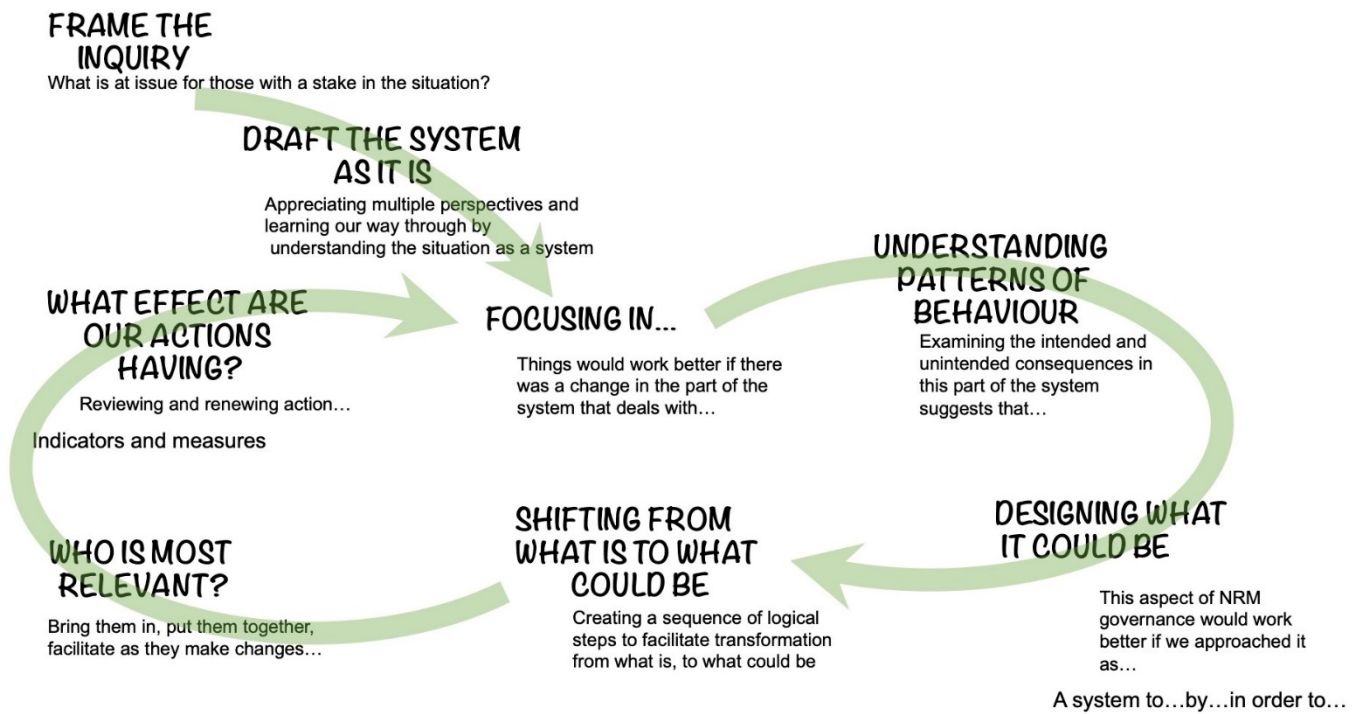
FRAME THE INQUIRY
What is at issue for those with a stake in the situation?

DRAFT THE SYSTEM AS IT IS
Appreciating multiple perspectives and learning our way through by understanding the situation as a system

UNDERSTANDING PATTERNS OF BEHAVIOUR
Examining the intended and unintended consequences in this part of the system suggests that…

WHAT EFFECT ARE OUR ACTIONS HAVING?
Reviewing and renewing action…

Indicators and measures

FOCUSING IN…

Things would work better if there was a change in the part of the system that deals with…

DESIGNING WHAT IT COULD BE

This aspect of NRM governance would work better if we approached it as…

A system to…by…in order to…

SHIFTING FROM WHAT IS TO WHAT COULD BE
Creating a sequence of logical steps to facilitate transformation from what is, to what could be

WHO IS MOST RELEVANT?
Bring them in, put them together, facilitate as they make changes…